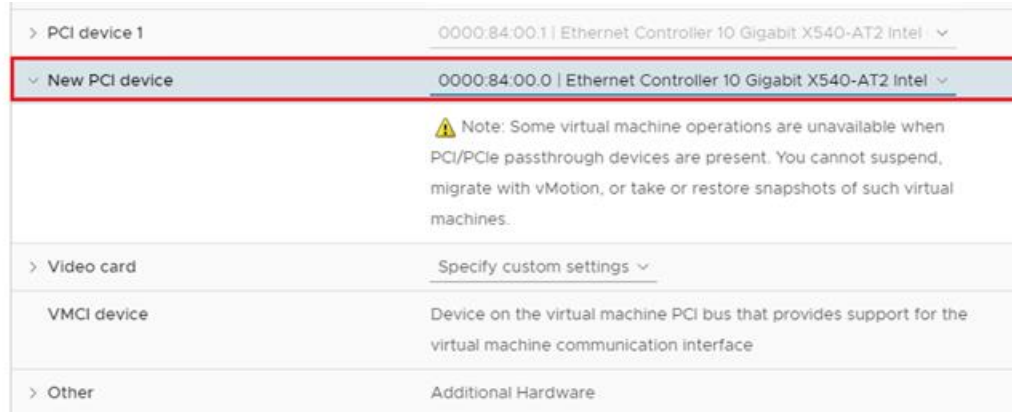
> PCI device 1

0000:84:00.1 | Ethernet Controller 10 Gigabit X540-AT2 Intel ∨

∨ New PCI device

0000:84:00.0 | Ethernet Controller 10 Gigabit X540-AT2 Intel ∨

Note: Some virtual machine operations are unavailable when PCI/PCIe passthrough devices are present. You cannot suspend, migrate with vMotion, or take or restore snapshots of such virtual machines.

> Video card

Specify custom settings ∨

VMCI device

Device on the virtual machine PCI bus that provides support for the virtual machine communication interface

> Other

Additional Hardware